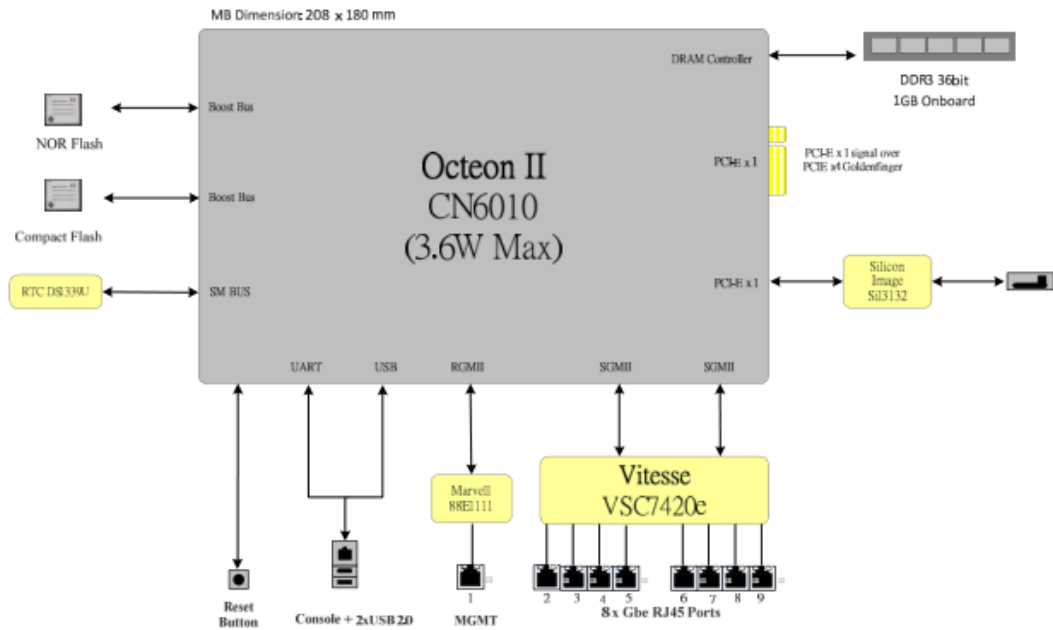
MB Dimension: 208 x 180 mm

DRAM Controller

DDR3 36bit
1GB Onboard

Boost Bus

NOR Flash

Octeon II
CN6010
(3.6W Max)

PCI-E x 1

PCI-E x 1 signal over
PCIE x4 Goldenfinger

Boost Bus

Compact Flash

RTC DS1339U

SM BUS

PCI-E x 1

Silicon
Image
Sil3132

UART

USB

RGMII

SGMII

SGMII

Vitesse
VSC7420e

Marvell
88E1111

1

2

3

4

5

6

7

8

9

Reset
Button

Console + 2xUSB 2.0

MGMT

8 x Gbe RJ45 Ports